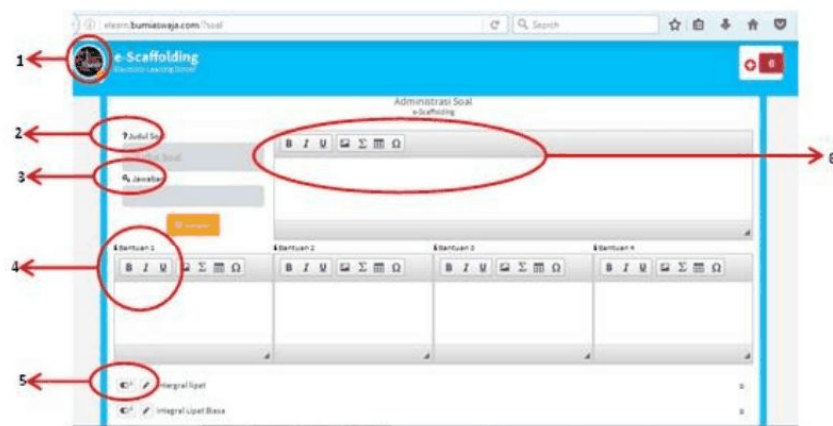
elearn.bumiaswaja.com/?soal

Search

1

e-Scaffolding
Electronic Learning Scaffold

Administrasi Soal
e-Scaffolding

2

? Judul Soal

Judul Soal

3

Jawaban

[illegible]

B I U Σ Ω

6

4

Bantuan 1

B I U Σ Ω

Bantuan 2

B I U Σ Ω

Bantuan 3

B I U Σ Ω

Bantuan 4

B I U Σ Ω

5

Integral lipat

Integral Lipat Biasa